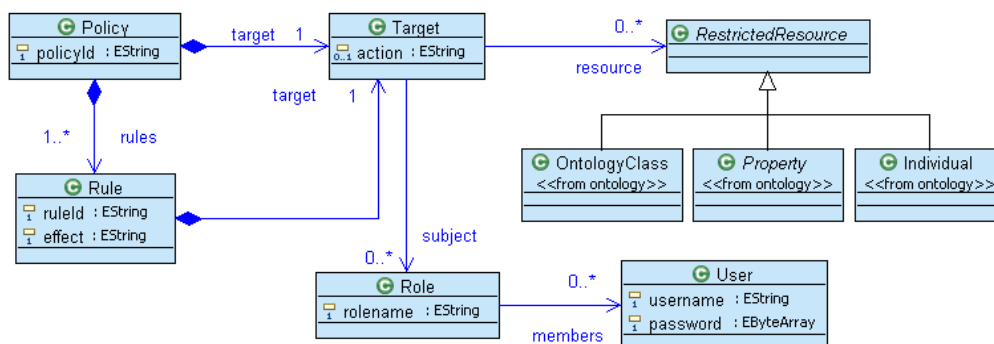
Policy
policyId : EString

target 1

Target
action : EString

0..*

RestrictedResource

resource

target 1

1..* rules

Rule
ruleId : EString
effect : EString

OntologyClass
<<from ontology>>

Property
<<from ontology>>

Individual
<<from ontology>>

subject

0..*

Role
rolename : EString

0..*

members

User
username : EString
password : EByteArray